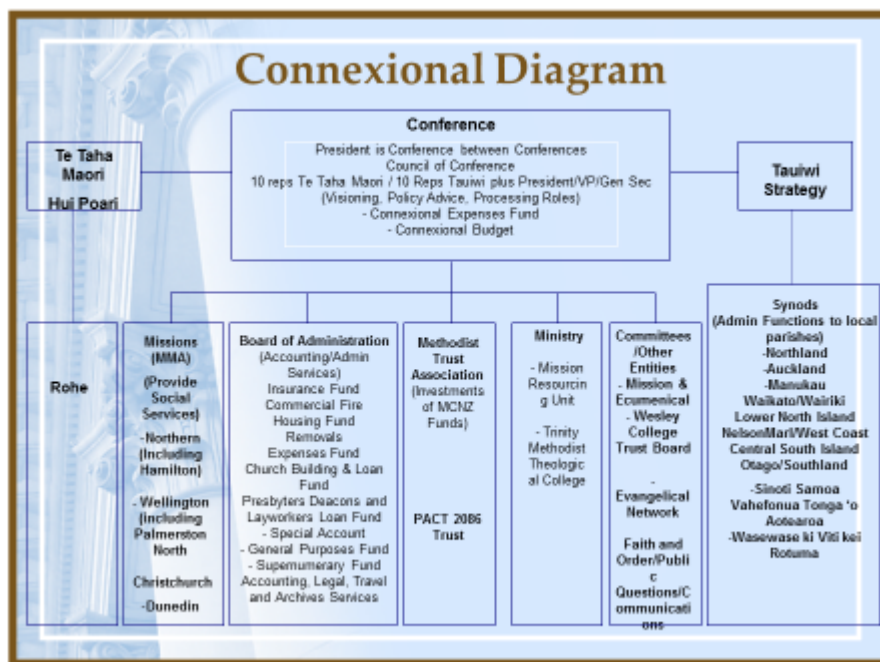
Connexional Diagram

Conference

President is Conference between Conferences
Council of Conference
10 reps Te Taha Maori / 10 Reps Tauiwi plus President/VP/Gen Sec
(Visioning, Policy Advice, Processing Roles)
- Connexional Expenses Fund
- Connexional Budget

Te Taha Maori

Hui Poari

Tauiwi Strategy

Rohe

Missions (MMA)
(Provide Social Services)
-Northern (Including Hamilton)
- Wellington (Including Palmerston North
Christchurch
-Dunedin

Board of Administration
(Accounting/Admin Services)
Insurance Fund
Commercial Fire
Housing Fund
Removals
Expenses Fund
Church Building & Loan Fund
Presbyters Deacons and Layworkers Loan Fund
- Special Account
- General Purposes Fund
- Supernumerary Fund
Accounting, Legal, Travel and Archives Services

Methodist Trust Association
(Investments of MCNZ Funds)

PACT 2086 Trust

Ministry
- Mission Resourcing Unit
- Trinity Methodist Theological College

Committees /Other Entities
- Mission & Ecumenical
- Wesley College Trust Board
- Evangelical Network
Faith and Order/Public Questions/Communications

Synods
(Admin Functions to local parishes)
-Northland
-Auckland
-Manukau
Waikato/Wairiki
Lower North Island
NelsonMarl/West Coast
Central South Island
Otago/Southland
-Sinoti Samoa
Vahefonua Tonga 'o Aotearoa
-Wasewase ki Viti kei Rotuma